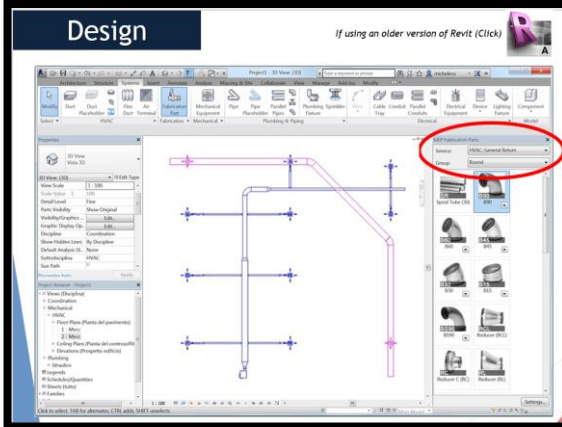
Design

If using an older version of Revit (Click)

Architecture Structure Systems Insert Annotate Analyze Massing & Site Collaborate View Manage Add-Ins Modify

Project2 - 3D View: {3D}

Modify Duct Duct Placeholder Flex Duct Air Terminal Fabrication Part Mechanical Equipment Pipe Pipe Placeholder Parallel Pipes Plumbing Fixture Sprinkler Wire Cable Tray Conduit Parallel Conduits Electrical Equipment Device Lighting Fixture Component

Select HVAC Fabrication Mechanical Plumbing & Piping Electrical Model

Properties

3D View
Vista 3D

3D View: {3D} Edit Type

| View Scale | 1 : 100 |
|---|---|
| Scale Value 1: | 100 |
| Detail Level | Fine |
| Parts Visibility | Show Original |
| Visibility/Graphics ... | Edit... |
| Graphic Display Op... | Edit... |
| Discipline | Coordination |
| Show Hidden Lines | By Discipline |
| Default Analysis Di... | None |
| Subdiscipline | HVAC |
| Sun Path | |

Properties help Apply

Project Browser - Project2

Views (Disciplina)
Coordination
Mechanical
HVAC
Floor Plans (Planta del pavimento)
1 - Mech
2 - Mech
Ceiling Plans (Planta del controsoffitt
Elevations (Prospetto edificio)
Plumbing
3D views
Legends
Schedules/Quantities
Sheets (tutto)
Families

MEP Fabrication Parts

Service: HVAC: General Return
Group: Round

Spiral Tube (3D) 90R
B60 B45
B30 B15
B5D0 Reducer (RC)
Reducer C (RC) Reducer (RL)

Settings...

1 : 100

Click to select, TAB for alternates, CTRL adds, SHIFT unselects.